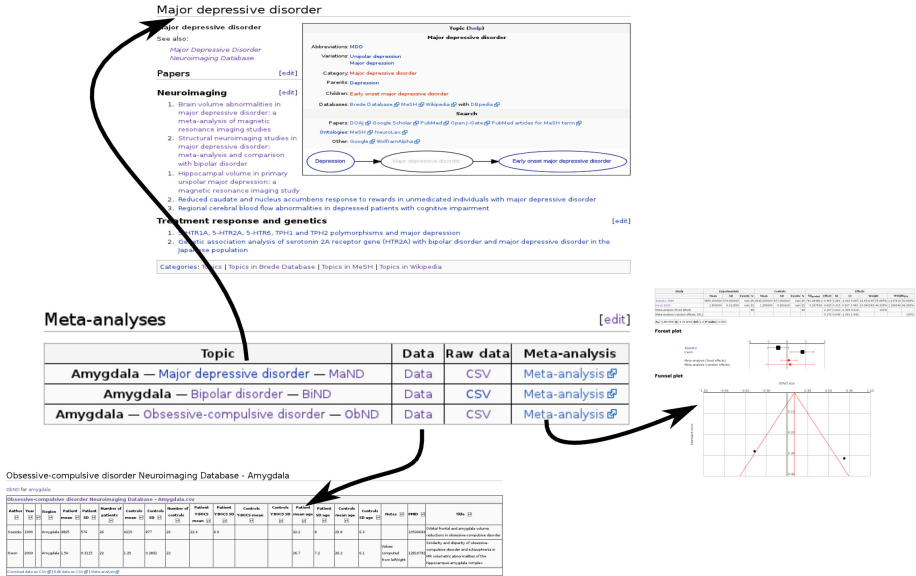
Major depressive disorder

Major depressive disorder

See also:

Major Depressive Disorder Neuroimaging Database

Papers [edit]

Neuroimaging [edit]

1. Brain volume abnormalities in major depressive disorder: a meta-analysis of magnetic resonance imaging studies
2. Structural neuroimaging studies in major depressive disorder: meta-analysis and comparison with bipolar disorder
3. Hippocampal volume in primary unipolar major depression: a magnetic resonance imaging study
4. Reduced caudate and nucleus accumbens response to rewards in unmedicated individuals with major depressive disorder
5. Regional cerebral blood flow abnormalities in depressed patients with cognitive impairment

Treatment response and genetics [edit]

1. HTR1A, 5-HTR2A, 5-HTR6, TPH1 and TPH2 polymorphisms and major depression
2. Genetic association analysis of serotonin 2A receptor gene (HTR2A) with bipolar disorder and major depressive disorder in the Japanese population

Categories: Topics | Topics in Brede Database | Topics in MeSH | Topics in Wikipedia

Topic (help)
Major depressive disorder
Abbreviations: MDD
Variations: Unipolar depression
Major depression
Category: Major depressive disorder
Parents: Depression
Children: Early onset major depressive disorder
Databases: Brede Database MeSH Wikipedia with DBpedia
Search
Papers: DOAJ Google Scholar PubMed OpenJ-Gate PubMed articles for MeSH term
Ontologies: MeSH NeuroLex
Other: Google WolframAlpha

Depression → Major depressive disorder → Early onset major depressive disorder

Meta-analyses [edit]

| Topic | Data | Raw data | Meta-analysis |
|---|---|---|---|
| Amygdala — Major depressive disorder — MaND | Data | CSV | Meta-analysis |
| Amygdala — Bipolar disorder — BiND | Data | CSV | Meta-analysis |
| Amygdala — Obsessive-compulsive disorder — ObND | Data | CSV | Meta-analysis |

Forest plot

Funnel plot

Obsessive-compulsive disorder Neuroimaging Database - Amygdala

Obsessive-compulsive disorder Neuroimaging Database - Amygdala.csv

| Author | Year | Region | Patient mean | Patient SD | Number of patients | Controls mean | Controls SD | Number of controls | Patient YBOCS mean | Patient YBOCS SD | Controls YBOCS mean | Controls YBOCS SD | Patient mean age | Patient SD age | Controls mean age | Controls SD age | Notes | PMID | Title |
|---|---|---|---|---|---|---|---|---|---|---|---|---|---|---|---|---|---|---|---|
| Szeszko | 1999 | Amygdala | 3805 | 574 | 26 | 4225 | 477 | 26 | 23.4 | 6.9 | | | 32.5 | 8 | 29.8 | 6.3 | | | Orbital frontal and amygdala volume reductions in obsessive-compulsive disorder |
| Kwon | 2003 | Amygdala | 1.59 | 0.3123 | 22 | 1.29 | 0.1892 | 22 | | | | | 26.7 | 7.3 | 26.2 | 5.1 | Values computed from left/right | | Similarity and disparity of obsessive-compulsive disorder and schizophrenia in MR volumetric abnormalities of the hippocampus-amygdala complex |